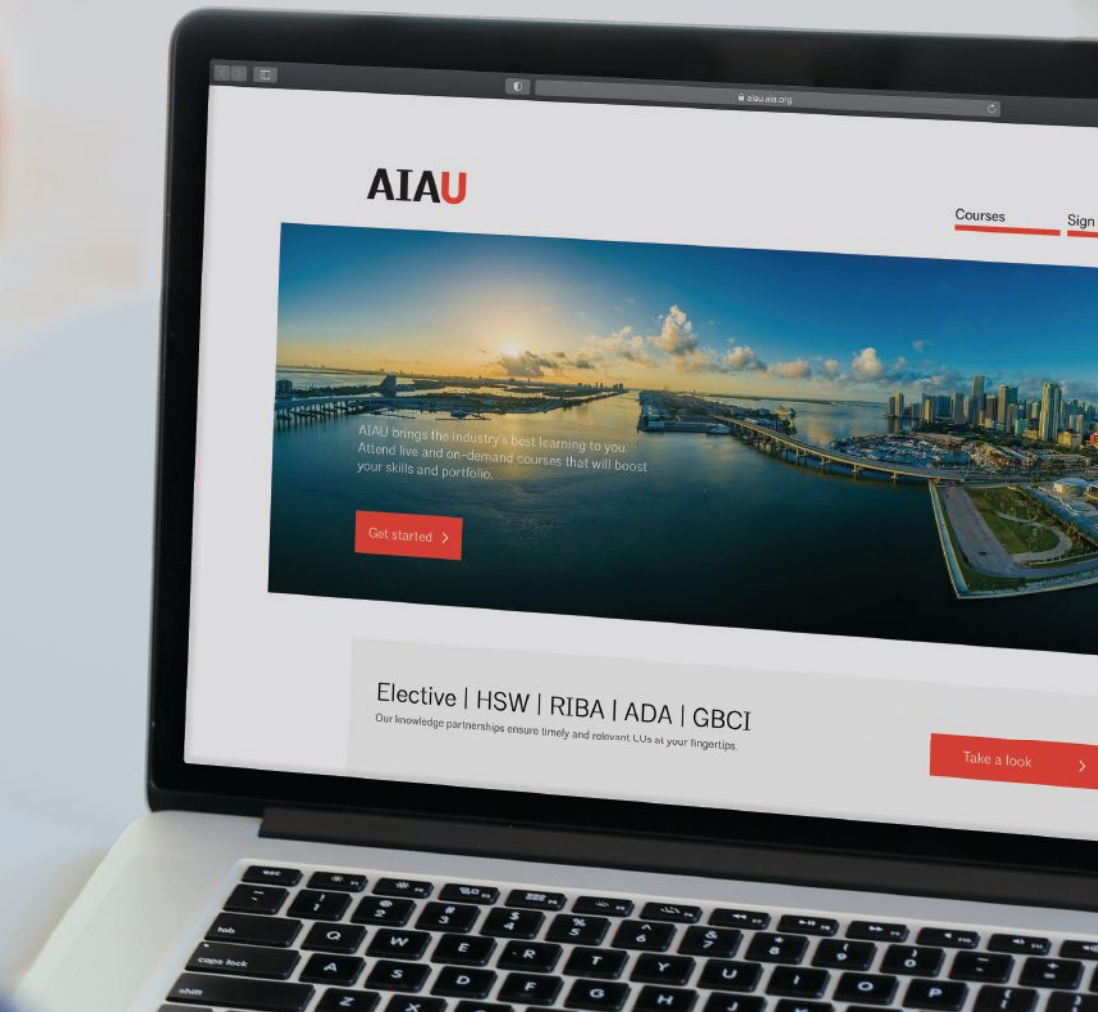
aiau.aia.org

AIAU

Courses Sign

AIAU brings the industry's best learning to you. Attend live and on-demand courses that will boost your skills and portfolio.

Get started >

Elective | HSW | RIBA | ADA | GBCI

Our knowledge partnerships ensure timely and relevant LUs at your fingertips.

Take a look >

esc
~ ` ! 1 @ 2 # 3 $ 4 % 5 ^ 6 & 7 * 8 ( 9 ) 0
tab Q W E R T Y U I O P
caps lock A S D F G H J K L
shift Z X